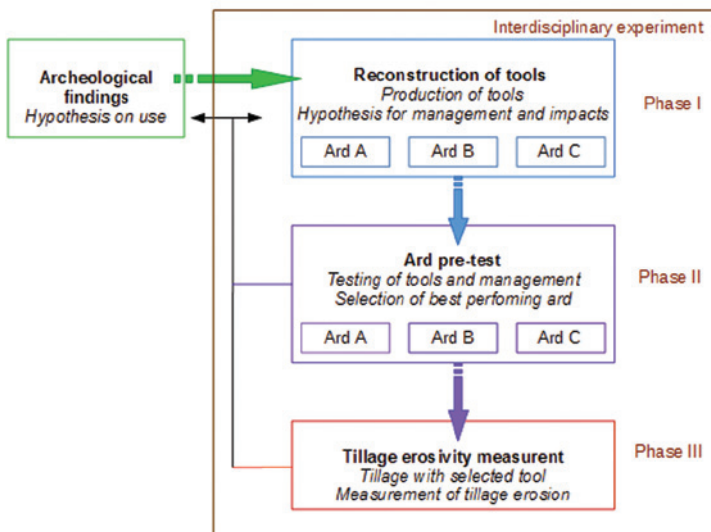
Interdisciplinary experiment

Archeological findings
Hypothesis on use

Reconstruction of tools
Production of tools
Hypothesis for management and impacts

Ard A
Ard B
Ard C

Phase I

Ard pre-test
Testing of tools and management
Selection of best perfoming ard

Ard A
Ard B
Ard C

Phase II

Tillage erosivity measurent
Tillage with selected tool
Measurement of tillage erosion

Phase III